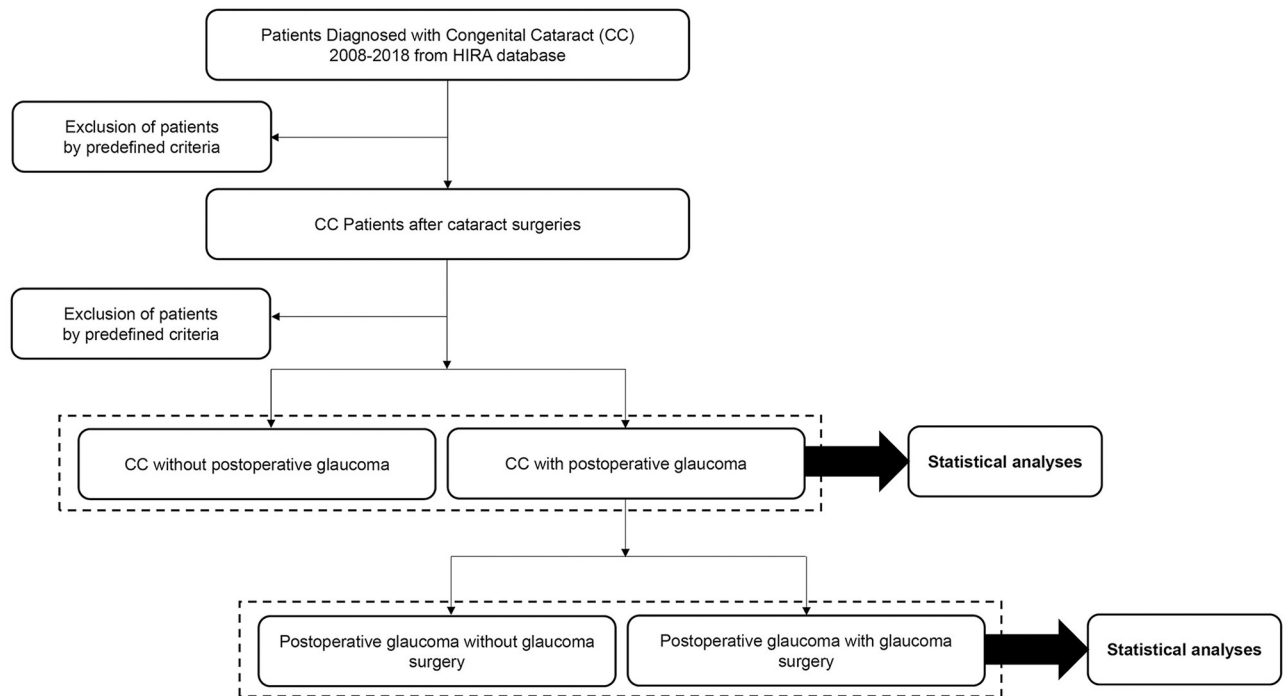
Patients Diagnosed with Congenital Cataract (CC)
2008-2018 from HIRA database

Exclusion of patients by predefined criteria

CC Patients after cataract surgeries

Exclusion of patients by predefined criteria

CC without postoperative glaucoma

CC with postoperative glaucoma

Statistical analyses

Postoperative glaucoma without glaucoma surgery

Postoperative glaucoma with glaucoma surgery

Statistical analyses